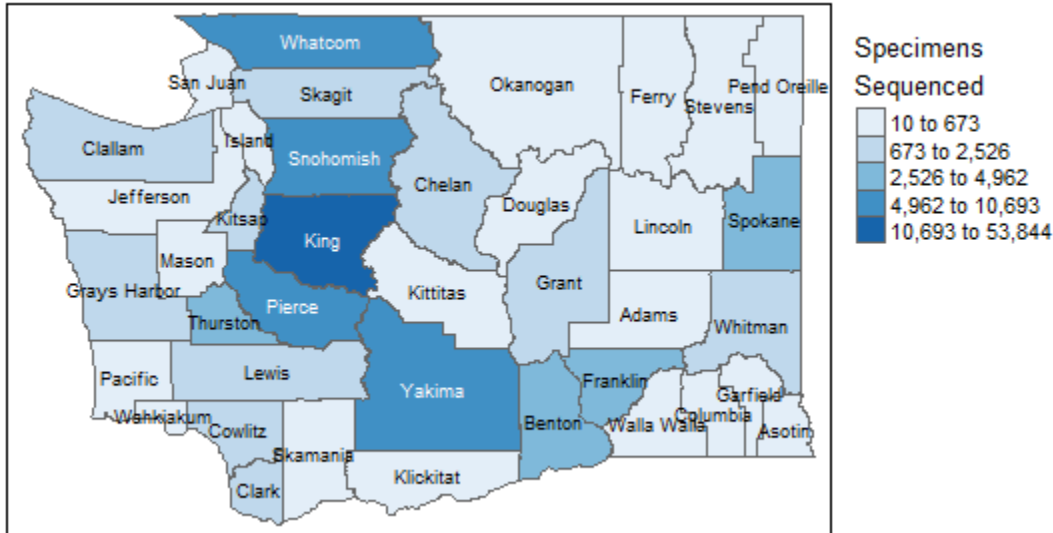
Whatcom
San Juan
Okanogan
Ferry
Pend Oreille
Stevens
Skagit
Island
Clallam
Snohomish
Chelan
Jefferson
Douglas
Kitsap
Lincoln
Spokane
King
Mason
Grays Harbor
Grant
Kittitas
Pierce
Thurston
Adams
Whitman
Pacific
Lewis
Franklin
Yakima
Garfield
Wahkiakum
Columbia
Benton
Walla Walla
Cowlitz
Asotin
Skamania
Klickitat
Clark

Specimens Sequenced
10 to 673
673 to 2,526
2,526 to 4,962
4,962 to 10,693
10,693 to 53,844